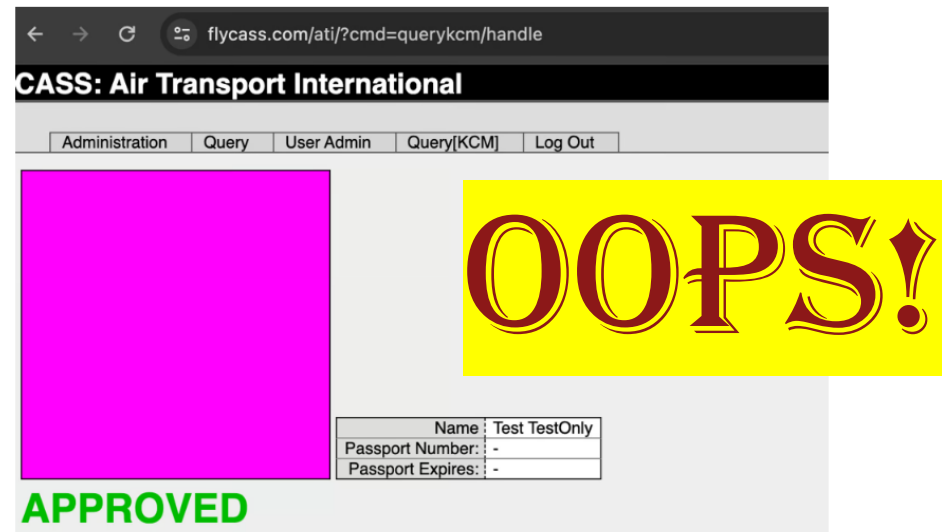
flycass.com/ati/?cmd=querykcm/handle

CASS: Air Transport International

Administration | Query | User Admin | Query[KCM] | Log Out

OOPS!

| Name | Test TestOnly |
|---|---|
| Passport Number: | - |
| Passport Expires: | - |

APPROVED